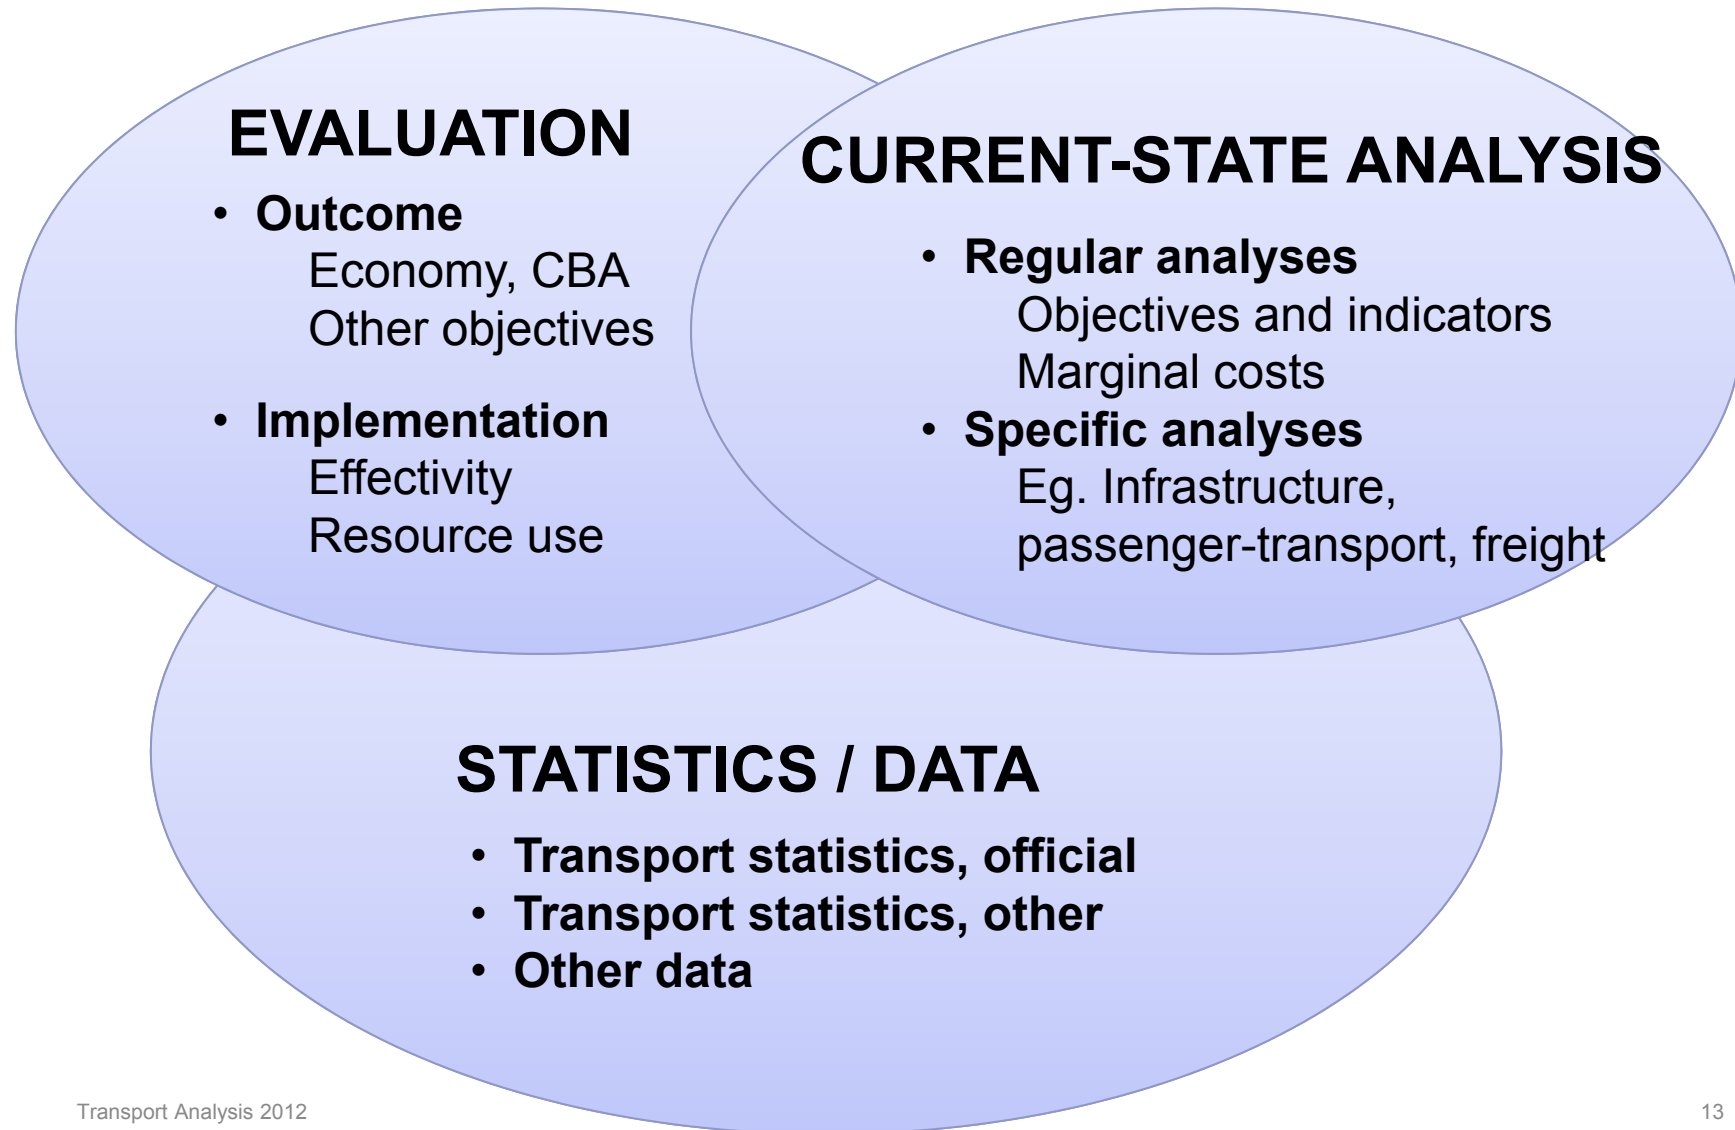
EVALUATION

- Outcome
  Economy, CBA
  Other objectives
- Implementation
  Effectivity
  Resource use

CURRENT-STATE ANALYSIS

- Regular analyses
  Objectives and indicators
  Marginal costs
- Specific analyses
  Eg. Infrastructure, passenger-transport, freight

STATISTICS / DATA

- Transport statistics, official
- Transport statistics, other
- Other data

Transport Analysis 2012

13